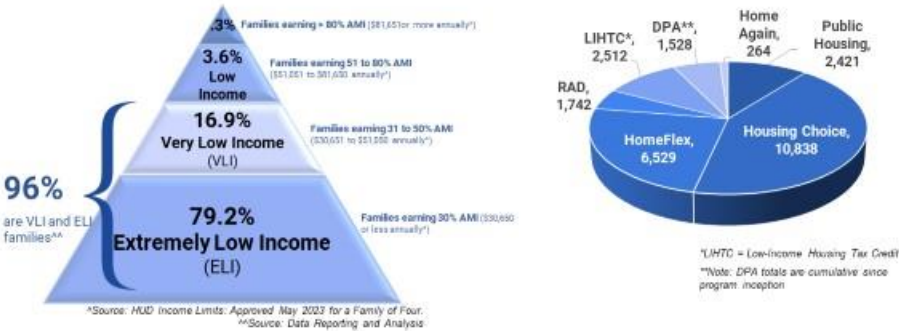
.3% Families earning > 80% AMI ($81,651or more annually^)

3.6% Low Income

Families earning 51 to 80% AMI ($51,051 to $81,650 annually^)

16.9% Very Low Income (VLI)

Families earning 31 to 50% AMI ($30,651 to $51,050 annually^)

96% are VLI and ELI families^^

79.2% Extremely Low Income (ELI)

Families earning 30% AMI ($30,650 or less annually^)

^Source: HUD Income Limits: Approved May 2023 for a Family of Four.
^^Source: Data Reporting and Analysis

LIHTC*, 2,512

DPA**, 1,528

Home Again, 264

Public Housing, 2,421

RAD, 1,742

HomeFlex, 6,529

Housing Choice, 10,838

*LIHTC = Low-Income Housing Tax Credit

**Note: DPA totals are cumulative since program inception